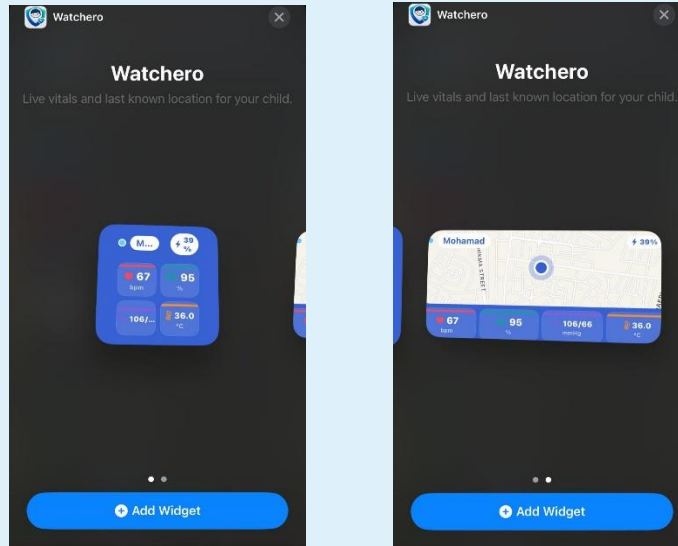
Watchero

Watchero

Live vitals and last known location for your child.

M...

39 %

67 bpm

95 %

106/...

36.0 °C

Add Widget

Watchero

Watchero

Live vitals and last known location for your child.

Mohamad

39%

67 bpm

95 %

106/66 mmHg

36.0 °C

Add Widget